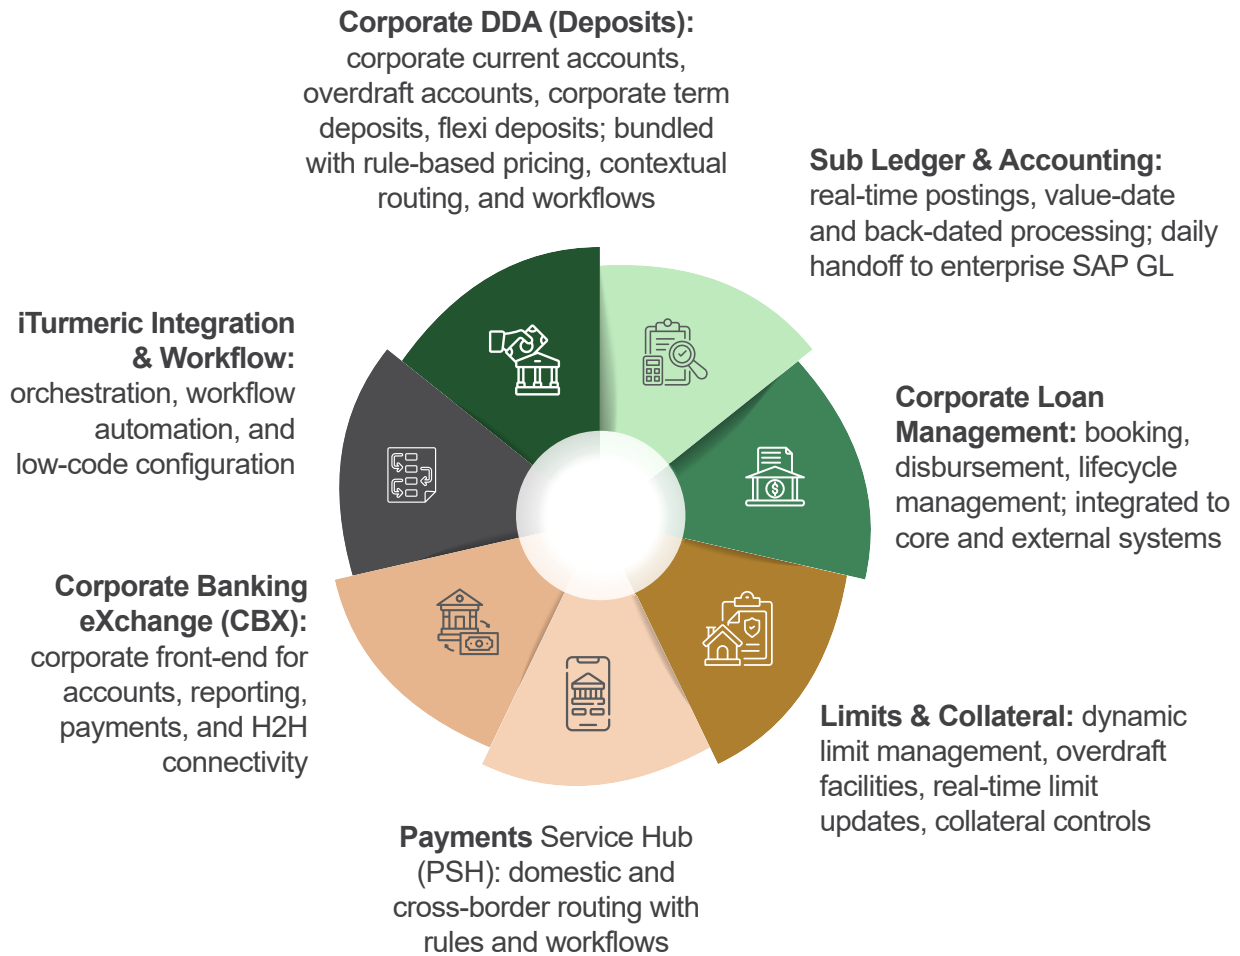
**Corporate DDA (Deposits):** corporate current accounts, overdraft accounts, corporate term deposits, flexi deposits; bundled with rule-based pricing, contextual routing, and workflows

**Sub Ledger & Accounting:** real-time postings, value-date and back-dated processing; daily handoff to enterprise SAP GL

**iTurmeric Integration & Workflow:** orchestration, workflow automation, and low-code configuration

**Corporate Loan Management:** booking, disbursement, lifecycle management; integrated to core and external systems

**Corporate Banking eXchange (CBX):** corporate front-end for accounts, reporting, payments, and H2H connectivity

**Limits & Collateral:** dynamic limit management, overdraft facilities, real-time limit updates, collateral controls

**Payments** Service Hub (PSH): domestic and cross-border routing with rules and workflows